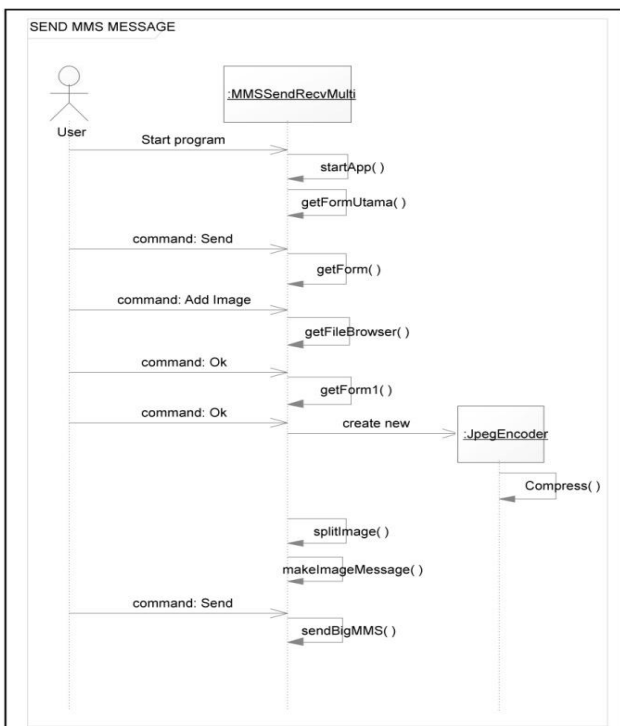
SEND MMS MESSAGE

User

:MMSSendRecvMulti

Start program

startApp( )

getFormUtama( )

command: Send

getForm( )

command: Add Image

getFileBrowser( )

command: Ok

getForm1( )

command: Ok

create new

:JpegEncoder

Compress( )

splitImage( )

makeImageMessage( )

command: Send

sendBigMMS( )